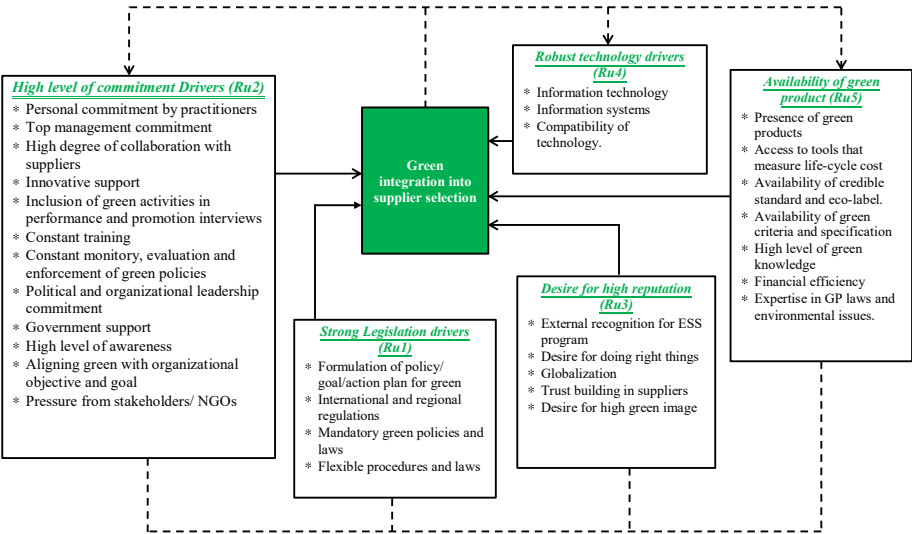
High level of commitment Drivers (Ru2)
* Personal commitment by practitioners
* Top management commitment
* High degree of collaboration with suppliers
* Innovative support
* Inclusion of green activities in performance and promotion interviews
* Constant training
* Constant monitory, evaluation and enforcement of green policies
* Political and organizational leadership commitment
* Government support
* High level of awareness
* Aligning green with organizational objective and goal
* Pressure from stakeholders/ NGOs

Green integration into supplier selection

Robust technology drivers (Ru4)
* Information technology
* Information systems
* Compatibility of technology.

Availability of green product (Ru5)
* Presence of green products
* Access to tools that measure life-cycle cost
* Availability of credible standard and eco-label.
* Availability of green criteria and specification
* High level of green knowledge
* Financial efficiency
* Expertise in GP laws and environmental issues.

Strong Legislation drivers (Ru1)
* Formulation of policy/ goal/action plan for green
* International and regional regulations
* Mandatory green policies and laws
* Flexible procedures and laws

Desire for high reputation (Ru3)
* External recognition for ESS program
* Desire for doing right things
* Globalization
* Trust building in suppliers
* Desire for high green image